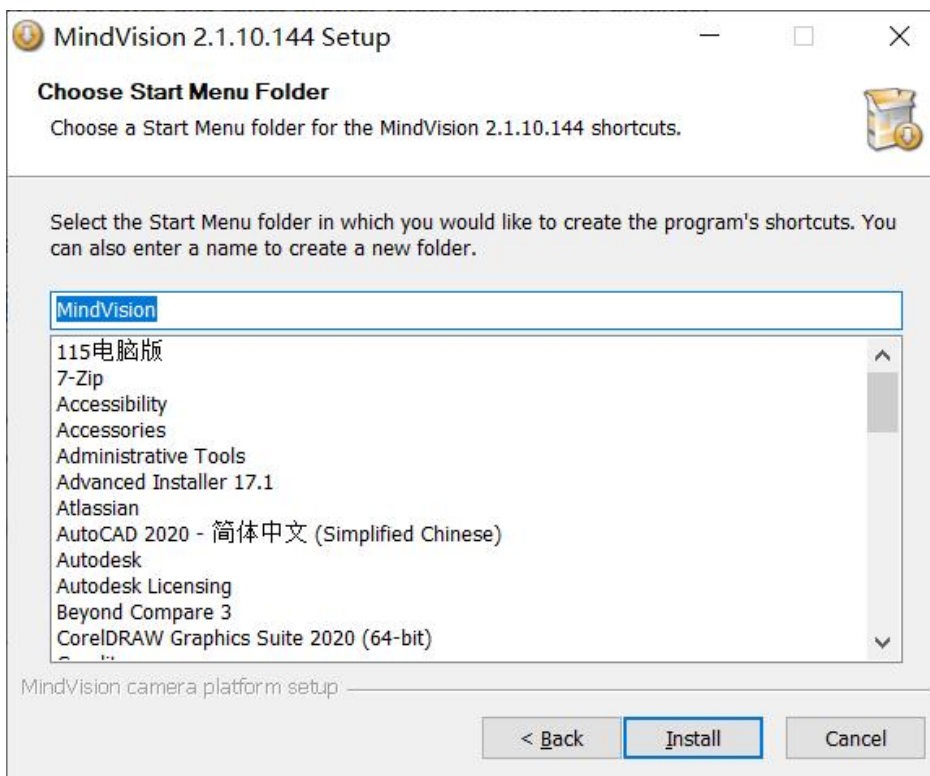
MindVision 2.1.10.144 Setup

Choose Start Menu Folder
Choose a Start Menu folder for the MindVision 2.1.10.144 shortcuts.

Select the Start Menu folder in which you would like to create the program's shortcuts. You can also enter a name to create a new folder.

MindVision

115电脑版
7-Zip
Accessibility
Accessories
Administrative Tools
Advanced Installer 17.1
Atlassian
AutoCAD 2020 - 简体中文 (Simplified Chinese)
Autodesk
Autodesk Licensing
Beyond Compare 3
CorelDRAW Graphics Suite 2020 (64-bit)
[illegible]

MindVision camera platform setup

< Back
Install
Cancel